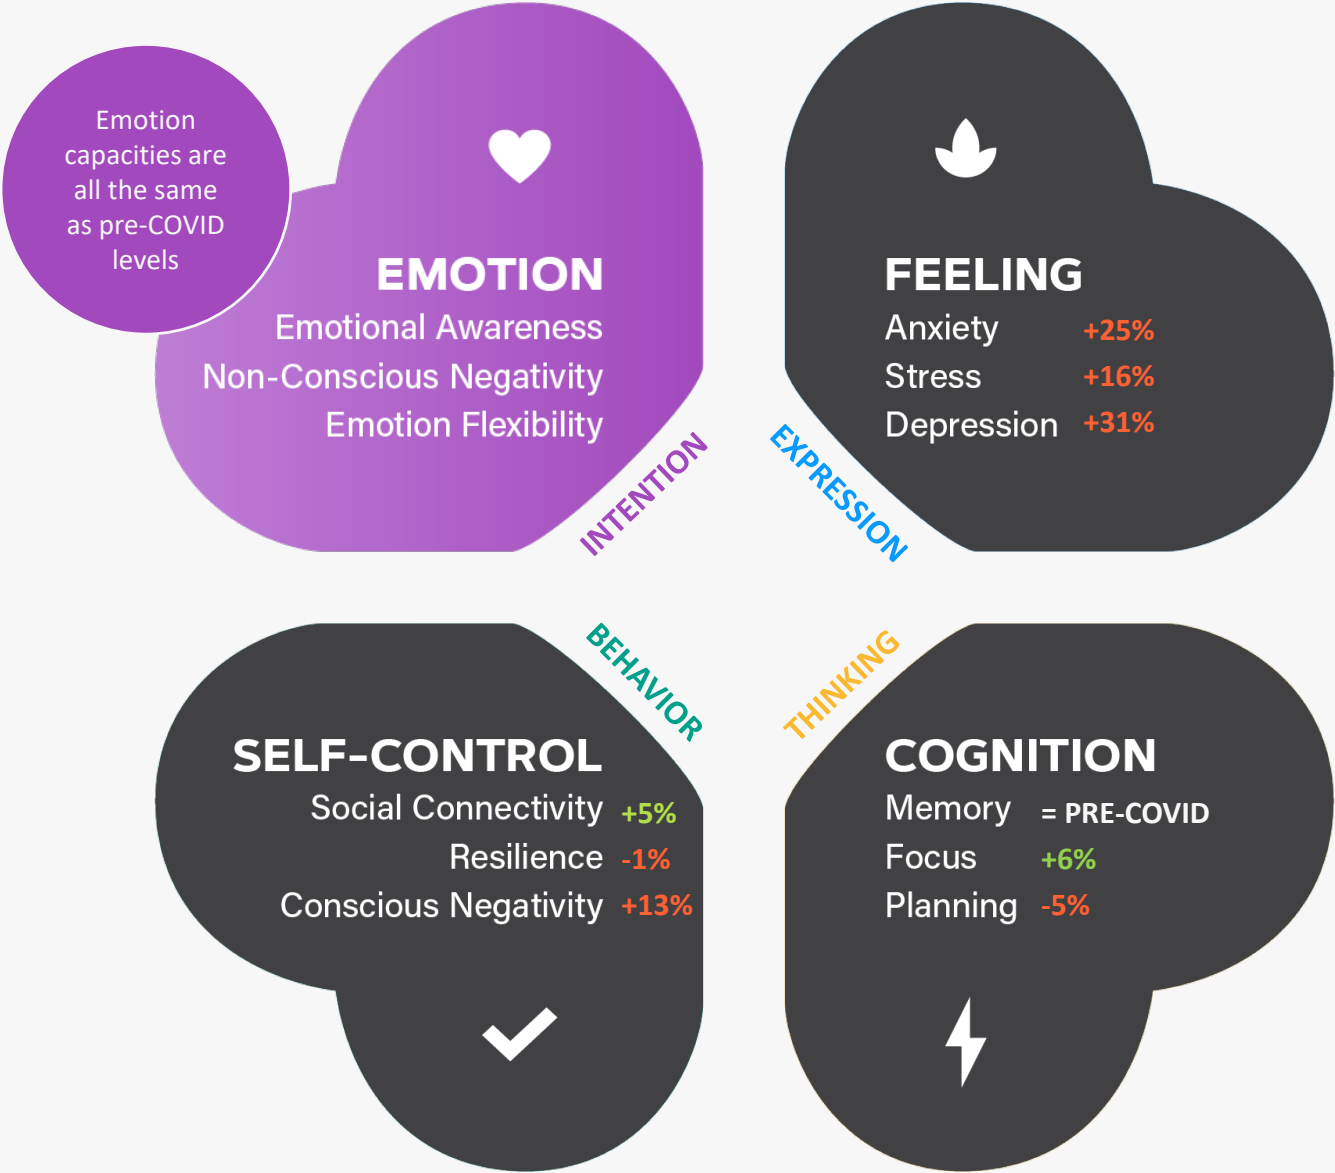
Emotion capacities are all the same as pre-COVID levels

EMOTION
Emotional Awareness
Non-Conscious Negativity
Emotion Flexibility

FEELING
Anxiety +25%
Stress +16%
Depression +31%

INTENTION

EXPRESSION

BEHAVIOR

THINKING

SELF-CONTROL
Social Connectivity +5%
Resilience -1%
Conscious Negativity +13%

COGNITION
Memory = PRE-COVID
Focus +6%
Planning -5%